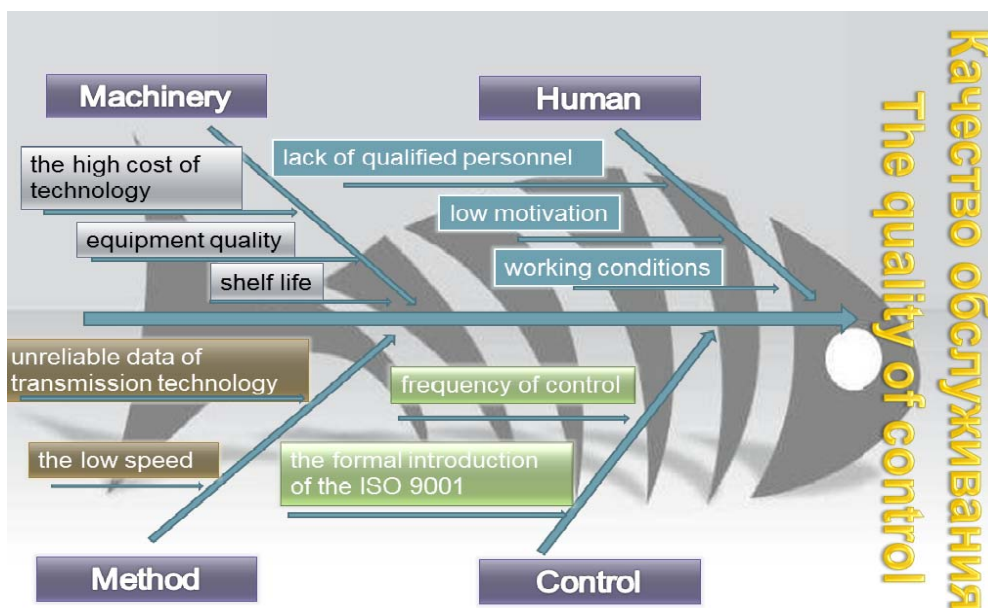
Machinery

Human

the high cost of technology

lack of qualified personnel

low motivation

equipment quality

working conditions

shelf life

unreliable data of transmission technology

frequency of control

the low speed

the formal introduction of the ISO 9001

Method

Control

Качество обслуживания

The quality of control